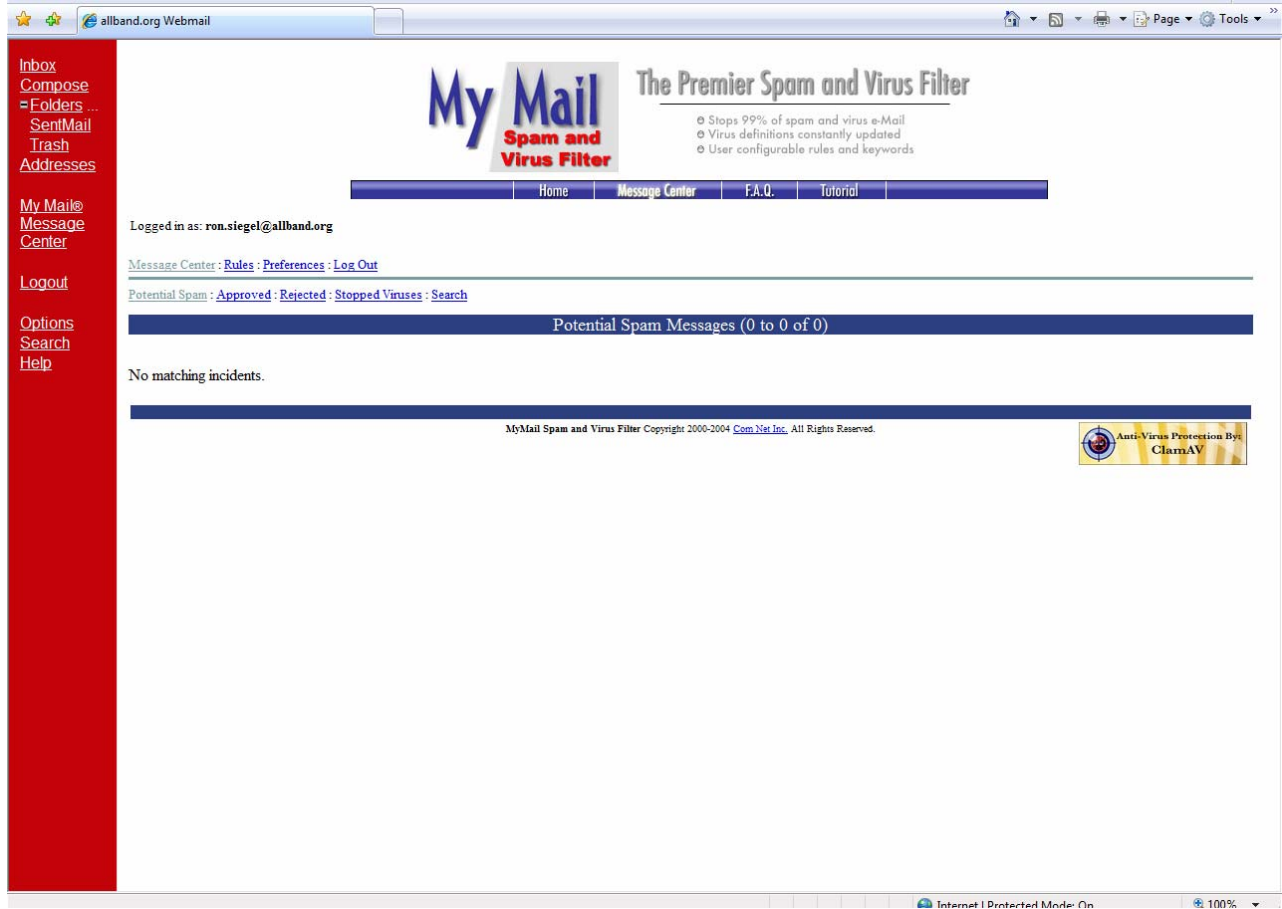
allband.org Webmail

Page ▾ Tools ▾

Inbox
Compose
Folders ...
SentMail
Trash
Addresses

My Mail®
Message
Center

Logout

Options
Search
Help

My Mail
Spam and
Virus Filter

The Premier Spam and Virus Filter

Stops 99% of spam and virus e-Mail
Virus definitions constantly updated
User configurable rules and keywords

Home | Message Center | F.A.Q. | Tutorial

Logged in as: ron.siegel@allband.org

Message Center : Rules : Preferences : Log Out

Potential Spam : Approved : Rejected : Stopped Viruses : Search

Potential Spam Messages (0 to 0 of 0)

No matching incidents.

MyMail Spam and Virus Filter Copyright 2000-2004 Com Net Inc. All Rights Reserved.

Anti-Virus Protection By: ClamAV

Internet | Protected Mode: On

100%